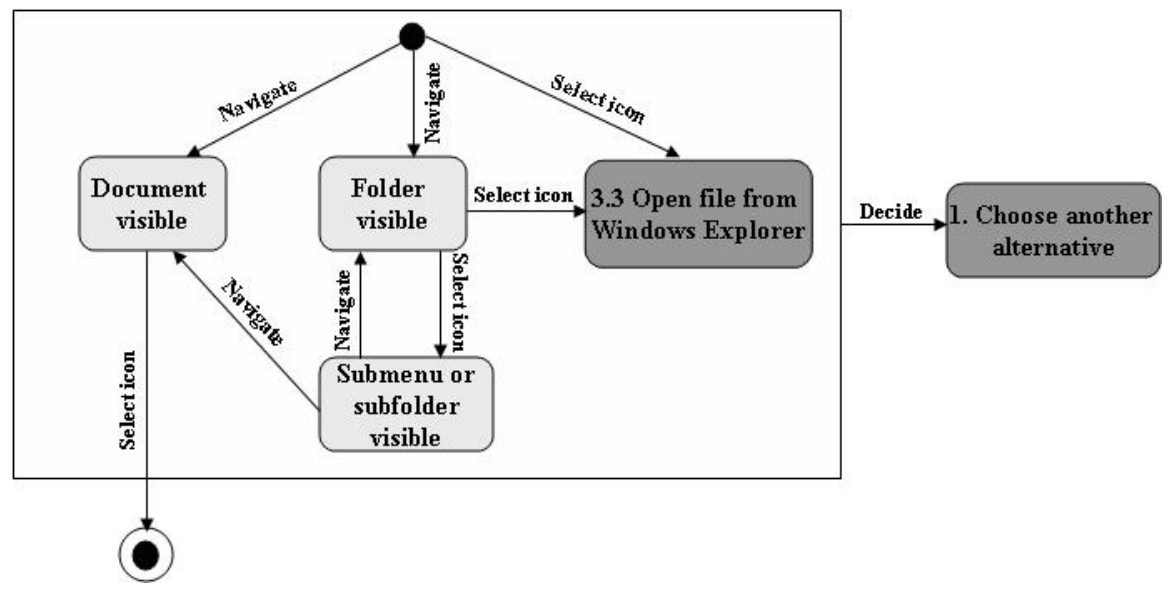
Navigate

Navigate

Select icon

Document visible

Folder visible

Select icon

3.3 Open file from Windows Explorer

Decide

1. Choose another alternative

Navigate

Navigate

Select icon

Select icon

Submenu or subfolder visible